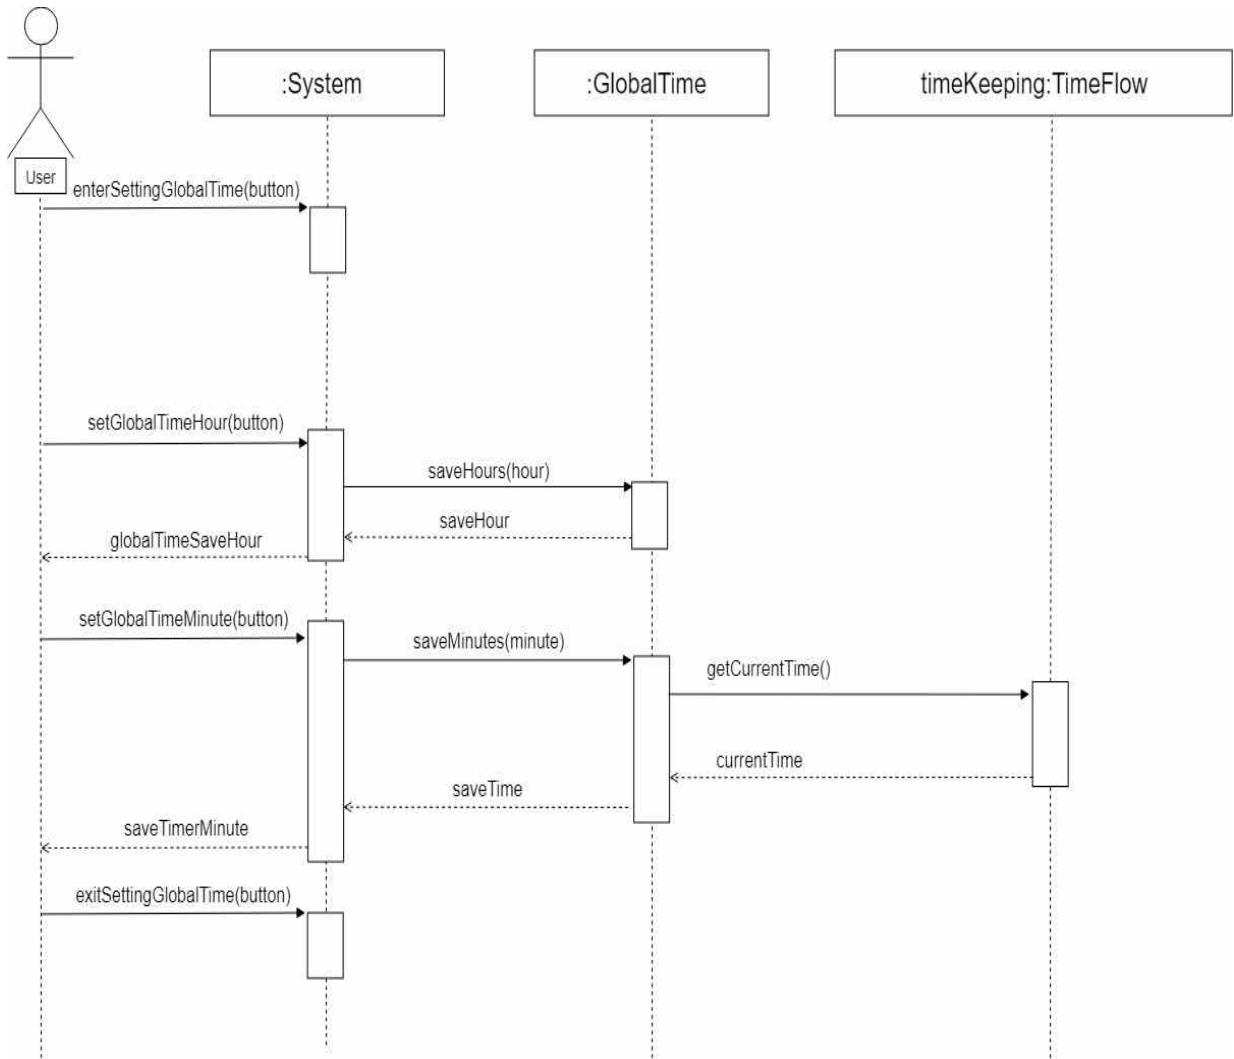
:System

:GlobalTime

timeKeeping:TimeFlow

User

enterSettingGlobalTime(button)

setGlobalTimeHour(button)

saveHours(hour)

saveHour

globalTimeSaveHour

setGlobalTimeMinute(button)

saveMinutes(minute)

getCurrentTime()

currentTime

saveTime

saveTimerMinute

exitSettingGlobalTime(button)